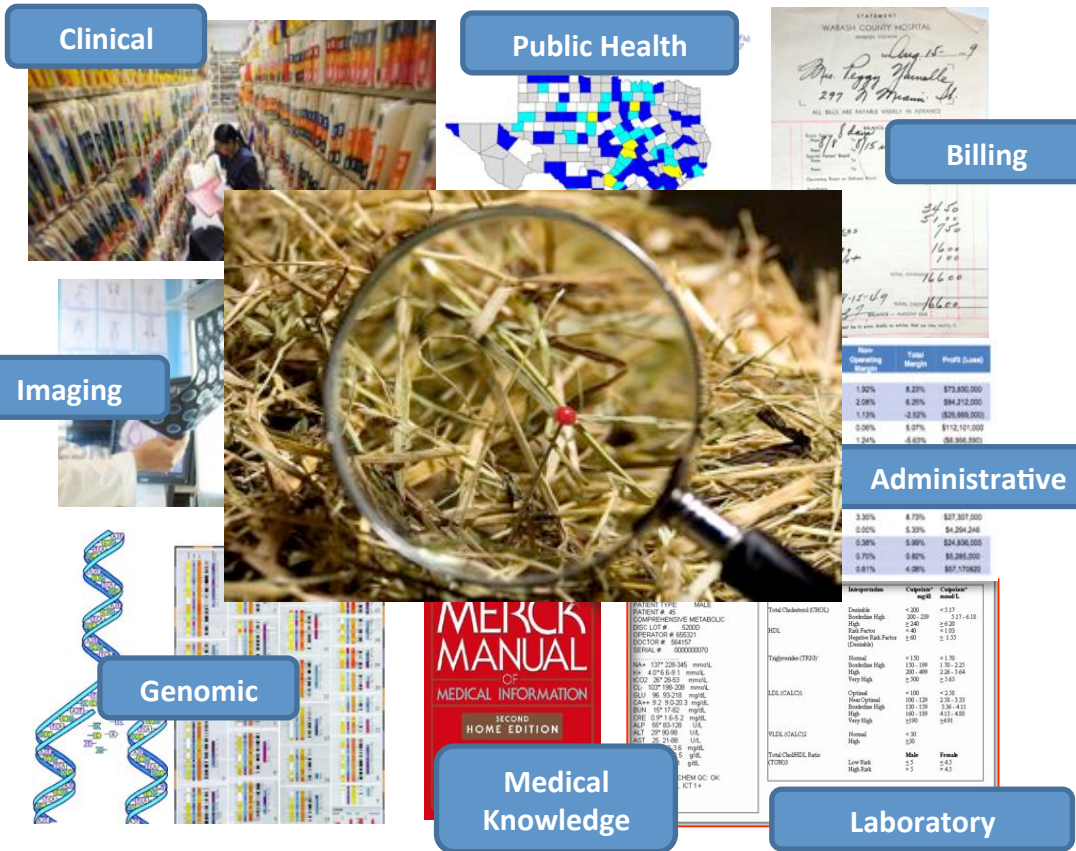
Clinical

Public Health

STATEMENT
WABASH COUNTY HOSPITAL
Aug 15 - 9
Mrs. Peggy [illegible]
297 N. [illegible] St.
ALL BILLS ARE PAYABLE WEEKLY IN ADVANCE

Billing

34 50
750
16 00
166 00
166 00

Imaging

| Non-Operating Margin | Total Margin | Profit (Loss) |
|---|---|---|
| 1.92% | 8.23% | $73,830,000 |
| 2.08% | 6.26% | $84,212,000 |
| 1.13% | -2.52% | ($25,689,000) |
| 0.06% | 5.07% | $112,101,000 |
| 1.24% | -5.63% | ($8,956,590) |
| 3.35% | 8.73% | $27,307,000 |
| 0.00% | 5.33% | $4,294,246 |
| 0.38% | 5.99% | $24,836,005 |
| 0.70% | 0.82% | $5,265,000 |
| 0.81% | 4.08% | $57,170,620 |

Administrative

Genomic

MERCK MANUAL OF MEDICAL INFORMATION
SECOND HOME EDITION

PATIENT TYPE: MALE
PATIENT #: 45
COMPREHENSIVE METABOLIC
DISC LOT #: 5200D
OPERATOR #: 655321
DOCTOR #: 564157
SERIAL #: 0000000070

NA+ 137* 128-145 mmol/L
K+ 4.0* 3.6-5.1 mmol/L
tCO2 26* 28-53 mmol/L
CL- 103* 98-208 mmol/L
GLU 96 93-218 mg/dL
CA++ 9.2 9.0-20.3 mg/dL
BUN 16* 17-82 mg/dL
CRE 0.9* 1.6-5.2 mg/dL
ALP 56* 83-128 U/L
ALT 29* 90-98 U/L
AST 25 21-88 U/L
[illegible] 3.6 mg/dL
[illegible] 5 g/dL
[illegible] g/dL
CHEM QC: OK
ICT 1+

| | Interpretation | Cutpoint mg/dl | Cutpoint mmol/L |
|---|---|---|---|
| Total Cholesterol (CHOL) | Desirable<br>Borderline High<br>High | < 200<br>200 - 239<br>≥ 240 | < 5.17<br>5.17 - 6.18<br>≥ 6.20 |
| HDL | Risk Factor<br>Negative Risk Factor (Desirable) | < 40<br>≥ 60 | < 1.03<br>≥ 1.55 |
| Triglycerides (TRIG) | Normal<br>Borderline High<br>High<br>Very High | < 150<br>150 - 199<br>200 - 499<br>≥ 500 | < 1.70<br>1.70 - 2.25<br>2.26 - 5.64<br>≥ 5.65 |
| LDL (CALC) | Optimal<br>Near Optimal<br>Borderline High<br>High<br>Very High | < 100<br>100 - 129<br>130 - 159<br>160 - 189<br>≥190 | < 2.58<br>2.58 - 3.33<br>3.36 - 4.11<br>4.13 - 4.88<br>≥4.91 |
| VLDL (CALC) | Normal<br>High | < 30<br>≥30 | |
| Total Chol/HDL Ratio (TC/HDL) | Low Risk<br>High Risk | Male<br>≤ 5<br>> 5 | Female<br>≤ 4.5<br>> 4.5 |

Medical Knowledge

Laboratory